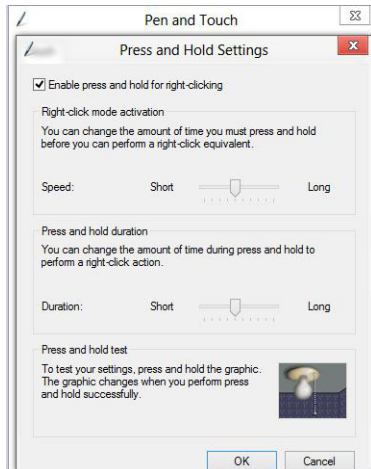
Pen and Touch

Press and Hold Settings

Enable press and hold for right-clicking

Right-click mode activation

You can change the amount of time you must press and hold before you can perform a right-click equivalent.

Speed: Short Long

Press and hold duration

You can change the amount of time during press and hold to perform a right-click action.

Duration: Short Long

Press and hold test

To test your settings, press and hold the graphic. The graphic changes when you perform press and hold successfully.

OK Cancel